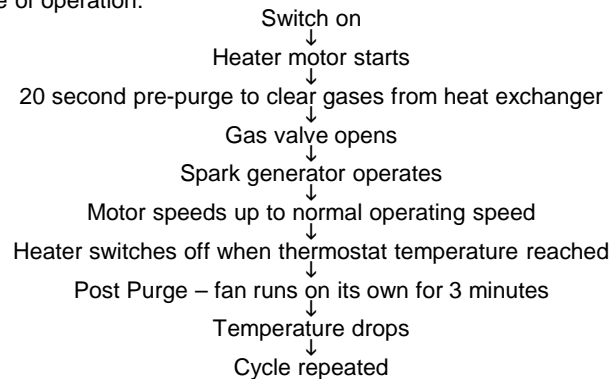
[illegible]e of operation:

Switch on
↓
Heater motor starts
↓
20 second pre-purge to clear gases from heat exchanger
↓
Gas valve opens
↓
Spark generator operates
↓
Motor speeds up to normal operating speed
↓
Heater switches off when thermostat temperature reached
↓
Post Purge – fan runs on its own for 3 minutes
↓
Temperature drops
↓
Cycle repeated